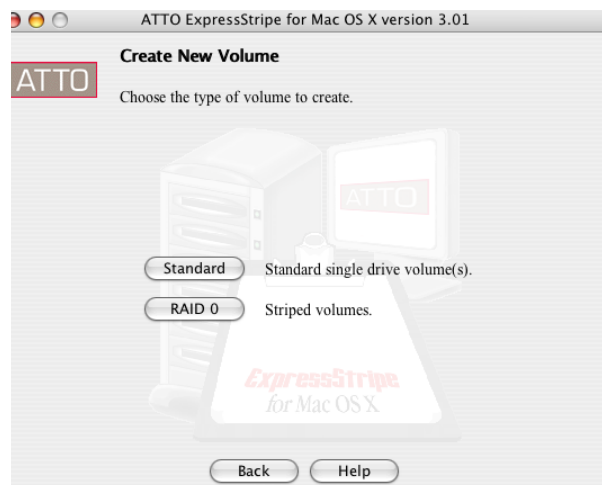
ATTO ExpressStripe for Mac OS X version 3.01

ATTO

Create New Volume

Choose the type of volume to create.

ATTO

Standard
Standard single drive volume(s).

RAID 0
Striped volumes.

ExpressStripe
for Mac OS X

Back
Help